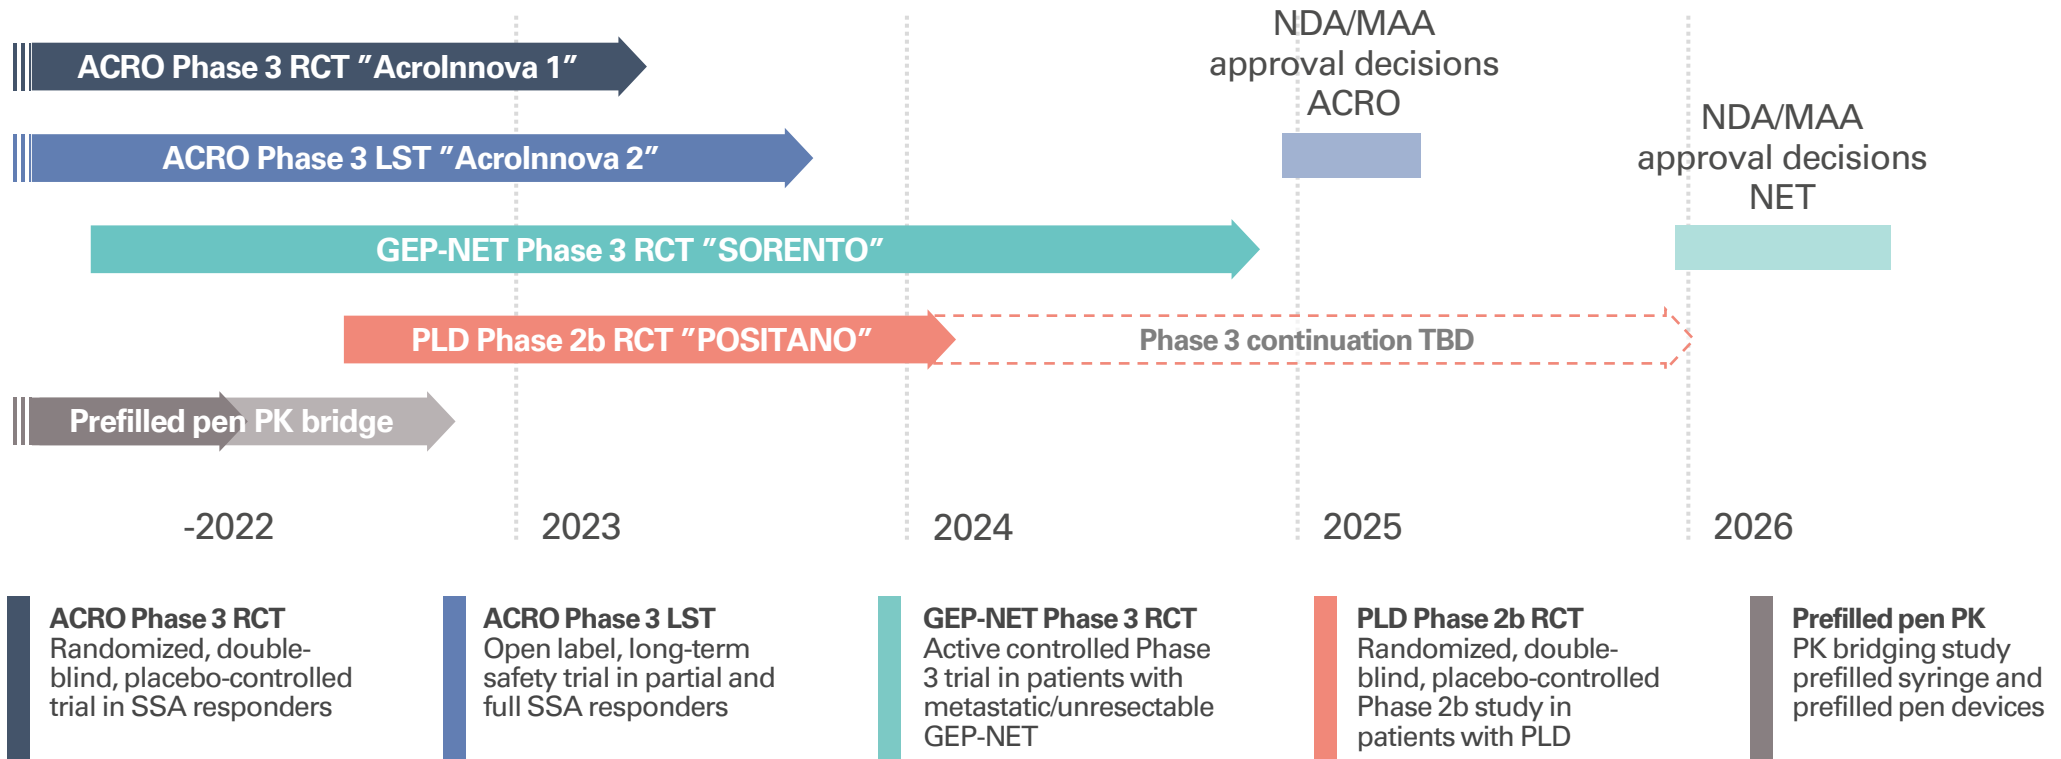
NDA/MAA approval decisions ACRO

NDA/MAA approval decisions NET

ACRO Phase 3 RCT ”AcroInnova 1”

ACRO Phase 3 LST ”AcroInnova 2”

GEP-NET Phase 3 RCT ”SORENTO”

PLD Phase 2b RCT ”POSITANO”

Phase 3 continuation TBD

Prefilled pen PK bridge

-2022

2023

2024

2025

2026

ACRO Phase 3 RCT
Randomized, double-blind, placebo-controlled trial in SSA responders

ACRO Phase 3 LST
Open label, long-term safety trial in partial and full SSA responders

GEP-NET Phase 3 RCT
Active controlled Phase 3 trial in patients with metastatic/unresectable GEP-NET

PLD Phase 2b RCT
Randomized, double-blind, placebo-controlled Phase 2b study in patients with PLD

Prefilled pen PK
PK bridging study prefilled syringe and prefilled pen devices